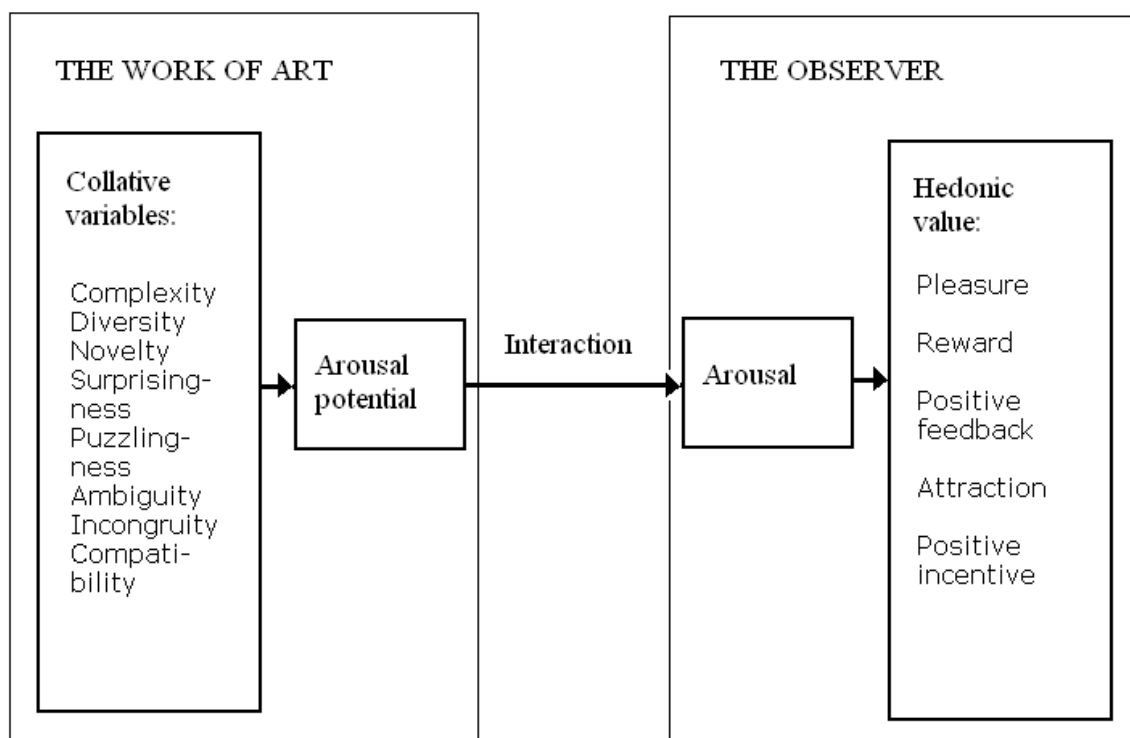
THE WORK OF ART

Collative variables:

Complexity
Diversity
Novelty
Surprisingness
Puzzlingness
Ambiguity
Incongruity
Compatibility

Arousal potential

Interaction

THE OBSERVER

Arousal

Hedonic value:

Pleasure

Reward

Positive feedback

Attraction

Positive incentive